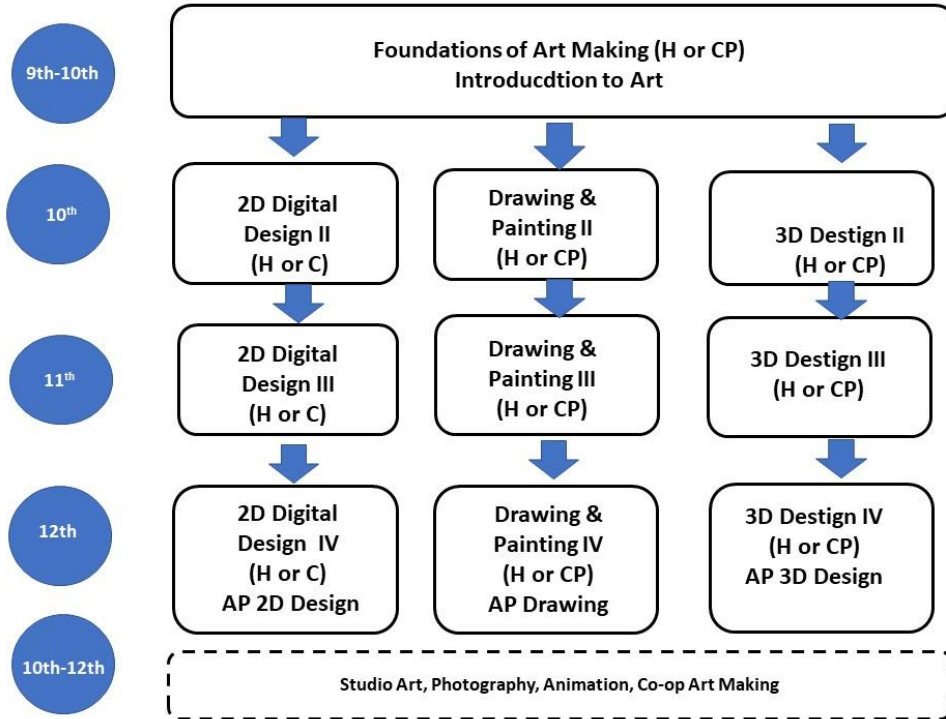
9th-10th

Foundations of Art Making (H or CP)
Introducdtion to Art

10th

2D Digital Design II (H or C)

Drawing & Painting II (H or CP)

3D Destign II (H or CP)

11th

2D Digital Design III (H or C)

Drawing & Painting III (H or CP)

3D Destign III (H or CP)

12th

2D Digital Design IV (H or C) AP 2D Design

Drawing & Painting IV (H or CP) AP Drawing

3D Destign IV (H or CP) AP 3D Design

10th-12th

Studio Art, Photography, Animation, Co-op Art Making